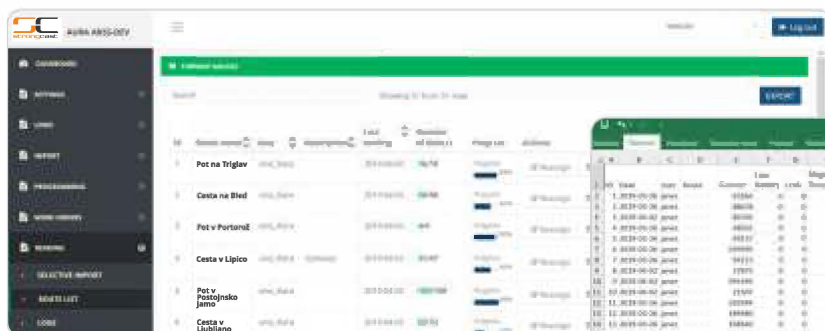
strongcast AVRA AWSS-DEV

Log out

DASHBOARD
SETTINGS
LOGS
IMPORT
PROCESSING
WORK ORDERS
ROUTING
SELECTIVE IMPORT
ROUTE LIST
LOGS

CURRENT ROUTES

Search

EXPORT

| Id | Route name | Area | Description | Last reading | Number of items | Progress | Actions |
|---|---|---|---|---|---|---|---|
| 1 | Pot na Triglav | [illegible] | | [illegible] | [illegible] | | |
| 2 | Cesta na Bled | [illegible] | | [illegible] | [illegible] | | |
| 3 | Pot v Portorož | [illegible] | | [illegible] | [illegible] | | |
| 4 | Cesta v Lipico | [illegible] | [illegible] | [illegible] | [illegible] | | |
| 5 | Pot v Postojnsko Jamo | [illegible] | | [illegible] | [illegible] | | |
| 6 | Cesta v Ljubljano | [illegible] | | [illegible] | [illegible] | | |

| | A | B | C | D | E | F | G |
|---|---|---|---|---|---|---|---|
| 1 | Id | Time | User | Route | Counter | Low battery | Leak |
| 2 | 1 | 2019-06-26 | janez | | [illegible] | 0 | 0 |
| 3 | 2 | 2019-06-26 | janez | | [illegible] | 0 | 0 |
| 4 | 3 | 2019-06-02 | janez | | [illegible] | 0 | 0 |
| 5 | 4 | 2019-06-26 | janez | | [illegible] | 0 | 0 |
| 6 | 5 | 2019-06-26 | janez | | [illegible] | 0 | 0 |
| 7 | 6 | 2019-06-26 | janez | | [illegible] | 0 | 0 |
| 8 | 7 | 2019-06-26 | janez | | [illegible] | 0 | 0 |
| 9 | 8 | 2019-06-02 | janez | | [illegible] | 0 | 0 |
| 10 | 9 | 2019-06-02 | janez | | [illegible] | 0 | 0 |
| 11 | 10 | 2019-06-02 | janez | | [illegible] | 0 | 0 |
| 12 | 11 | 2019-06-26 | janez | | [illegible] | 0 | 0 |
| 13 | 12 | 2019-06-26 | janez | | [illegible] | 0 | 0 |
| 14 | 13 | 2019-06-26 | janez | | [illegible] | 0 | 0 |